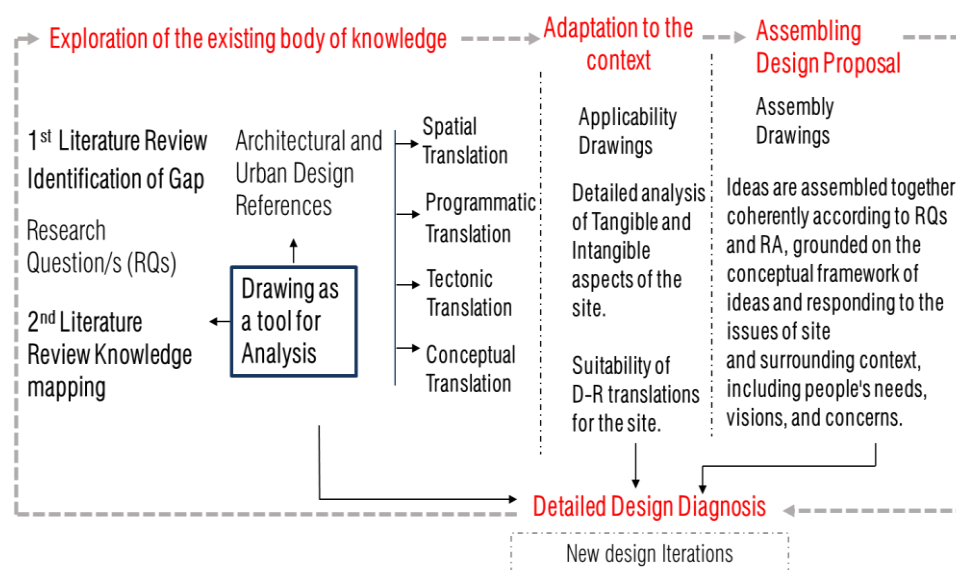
Exploration of the existing body of knowledge

Adaptation to the context

Assembling Design Proposal

1$^{st}$ Literature Review Identification of Gap

Research Question/s (RQs)

2$^{nd}$ Literature Review Knowledge mapping

Architectural and Urban Design References

Drawing as a tool for Analysis

Spatial Translation

Programmatic Translation

Tectonic Translation

Conceptual Translation

Applicability Drawings

Detailed analysis of Tangible and Intangible aspects of the site.

Suitability of D-R translations for the site.

Assembly Drawings

Ideas are assembled together coherently according to RQs and RA, grounded on the conceptual framework of ideas and responding to the issues of site and surrounding context, including people's needs, visions, and concerns.

Detailed Design Diagnosis

New design Iterations